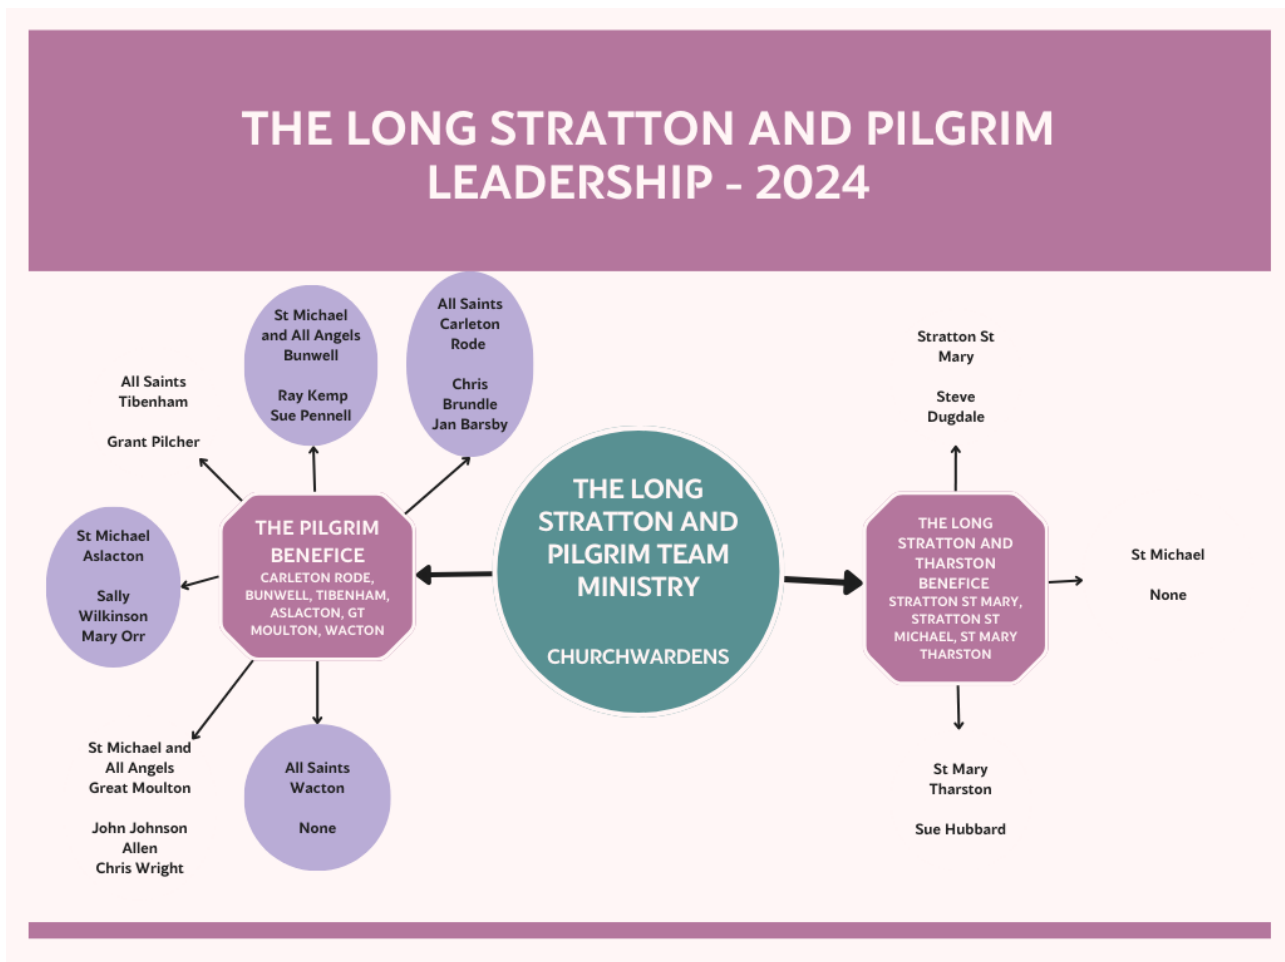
THE LONG STRATTON AND PILGRIM LEADERSHIP - 2024

St Michael and All Angels Bunwell

Ray Kemp
Sue Pennell

All Saints Carleton Rode

Chris Brundle
Jan Barsby

All Saints Tibenham

Grant Pilcher

St Michael Aslacton

Sally Wilkinson
Mary Orr

THE PILGRIM BENEFICE
CARLETON RODE, BUNWELL, TIBENHAM, ASLACTON, GT MOULTON, WACTON

THE LONG STRATTON AND PILGRIM TEAM MINISTRY

CHURCHWARDENS

St Michael and All Angels Great Moulton

John Johnson
Allen
Chris Wright

All Saints Wacton

None

Stratton St Mary

Steve Dugdale

THE LONG STRATTON AND THARSTON BENEFICE
STRATTON ST MARY, STRATTON ST MICHAEL, ST MARY THARSTON

St Michael

None

St Mary Tharston

Sue Hubbard